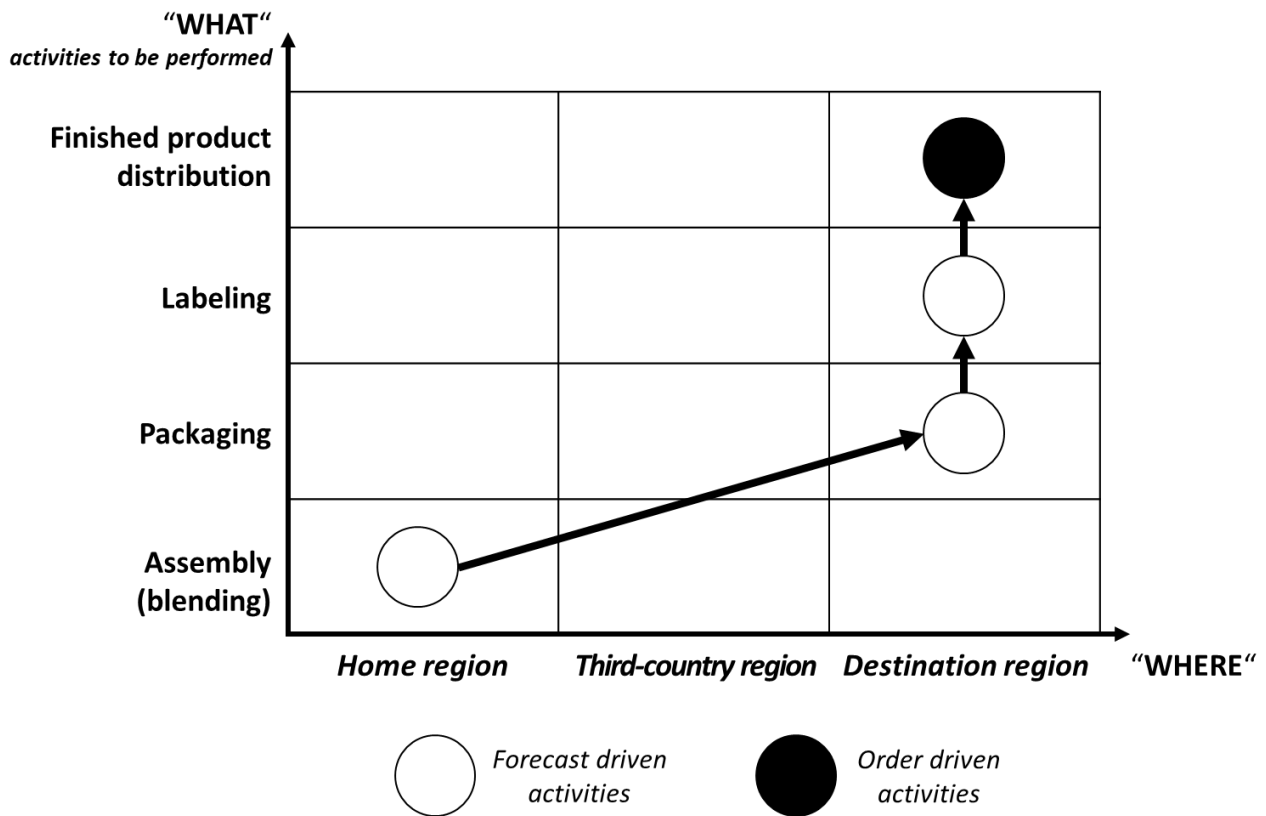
"WHAT"
activities to be performed

Finished product distribution

Labeling

Packaging

Assembly (blending)

Home region

Third-country region

Destination region

"WHERE"

Forecast driven activities

Order driven activities